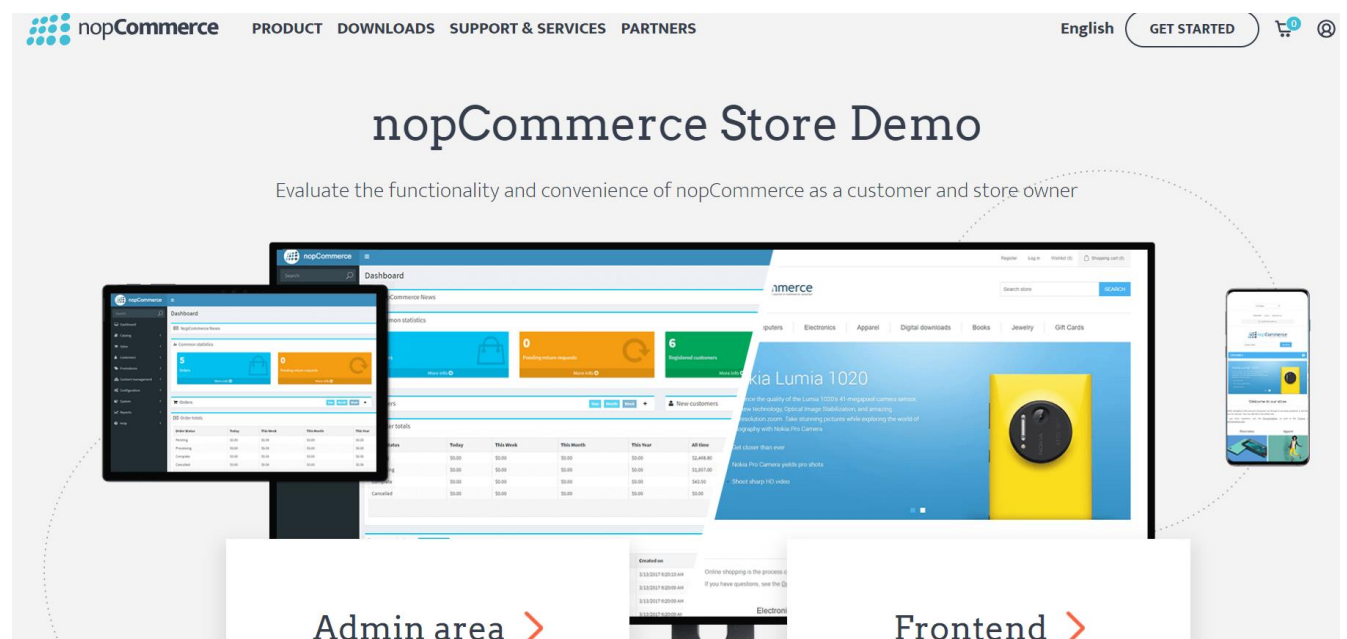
nopCommerce PRODUCT DOWNLOADS SUPPORT & SERVICES PARTNERS English GET STARTED 0

nopCommerce Store Demo

Evaluate the functionality and convenience of nopCommerce as a customer and store owner

nopCommerce
Dashboard
nopCommerce News
Common statistics
0
Pending return requests
6
Registered customers
More info
New customers
Order totals
Status Today This Week This Month This Year All time
Cancelled $0.00 $0.00 $0.00 $0.00 $0.00

Register Log in Wishlist (0) Shopping cart (0)
nmerce
Search store SEARCH
Computers Electronics Apparel Digital downloads Books Jewelry Gift Cards
Nokia Lumia 1020
Get closer than ever
Nokia Pro Camera yields pro shots
Shoot sharp HD video

nopCommerce
Dashboard
nopCommerce News
Common statistics
5
Orders
0
Pending return requests
Orders
Order totals

Welcome to our store

Electroni

Admin area >

Frontend >